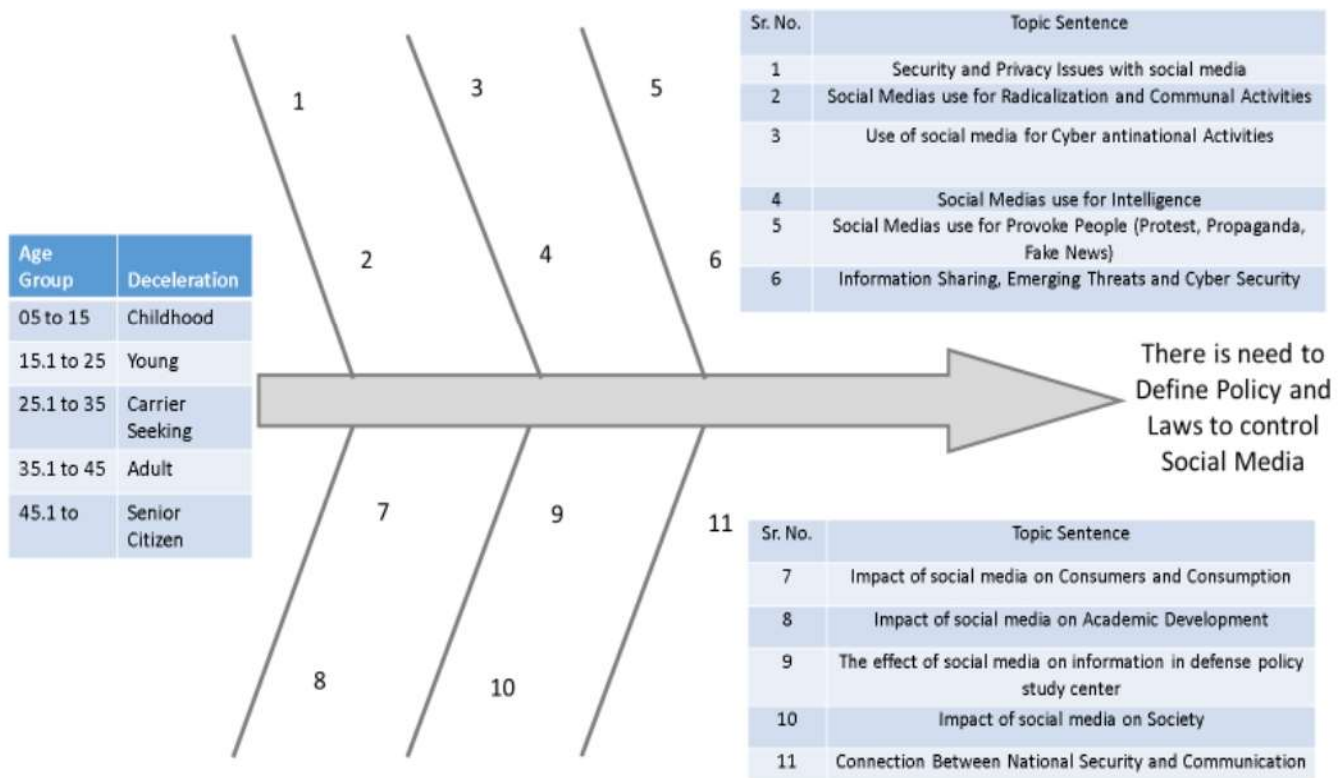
| Age Group | Deceleration |
|---|---|
| 05 to 15 | Childhood |
| 15.1 to 25 | Young |
| 25.1 to 35 | Carrier Seeking |
| 35.1 to 45 | Adult |
| 45.1 to | Senior Citizen |

1 3 5

2 4 6

7 9 11

8 10

There is need to Define Policy and Laws to control Social Media

| Sr. No. | Topic Sentence |
|---|---|
| 1 | Security and Privacy Issues with social media |
| 2 | Social Medias use for Radicalization and Communal Activities |
| 3 | Use of social media for Cyber antinational Activities |
| 4 | Social Medias use for Intelligence |
| 5 | Social Medias use for Provoke People (Protest, Propaganda, Fake News) |
| 6 | Information Sharing, Emerging Threats and Cyber Security |

| Sr. No. | Topic Sentence |
|---|---|
| 7 | Impact of social media on Consumers and Consumption |
| 8 | Impact of social media on Academic Development |
| 9 | The effect of social media on information in defense policy study center |
| 10 | Impact of social media on Society |
| 11 | Connection Between National Security and Communication |